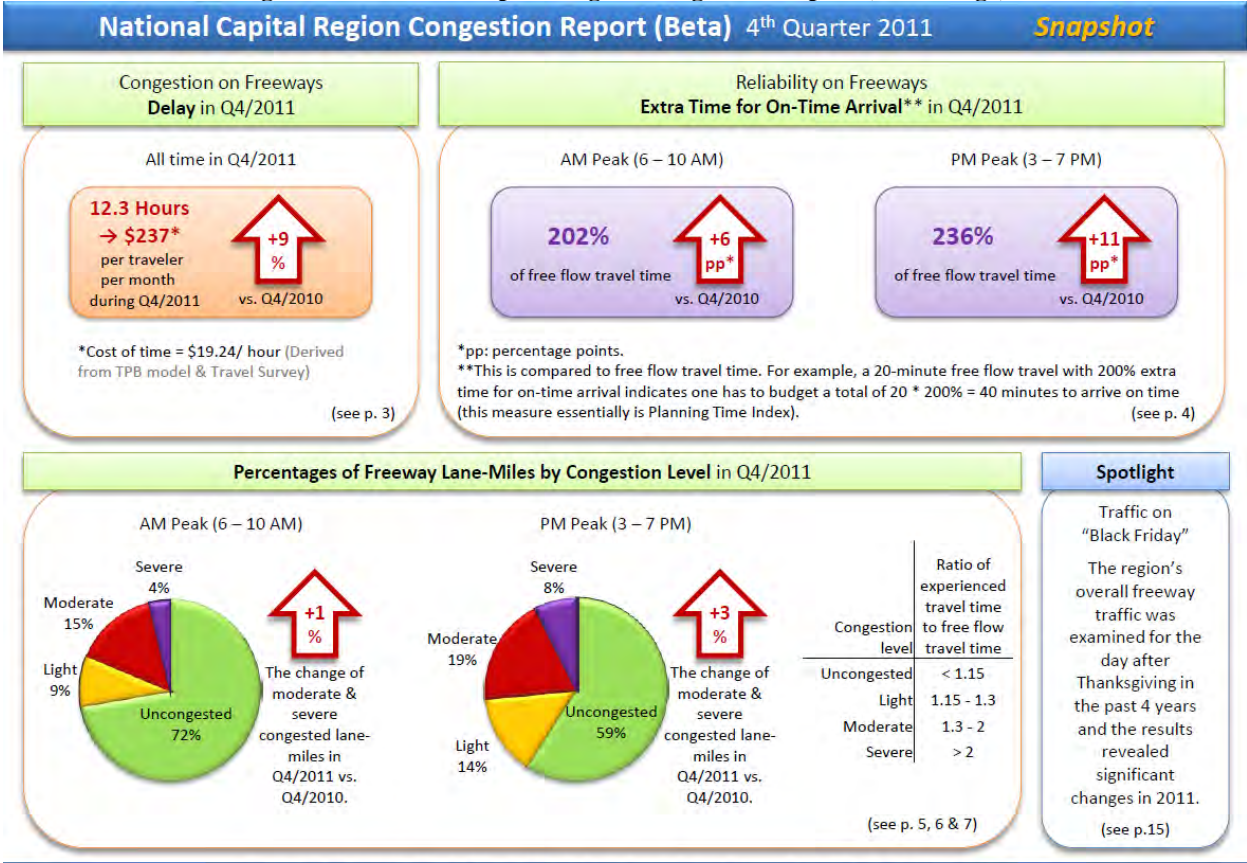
National Capital Region Congestion Report (Beta) 4th Quarter 2011 Snapshot

Congestion on Freeways
Delay in Q4/2011

All time in Q4/2011

12.3 Hours
→ $237*
per traveler per month during Q4/2011

+9 %
vs. Q4/2010

*Cost of time = $19.24/ hour (Derived from TPB model & Travel Survey)

(see p. 3)

Reliability on Freeways
Extra Time for On-Time Arrival** in Q4/2011

AM Peak (6 – 10 AM)

202%
of free flow travel time

+6 pp*
vs. Q4/2010

PM Peak (3 – 7 PM)

236%
of free flow travel time

+11 pp*
vs. Q4/2010

*pp: percentage points.
**This is compared to free flow travel time. For example, a 20-minute free flow travel with 200% extra time for on-time arrival indicates one has to budget a total of 20 * 200% = 40 minutes to arrive on time (this measure essentially is Planning Time Index).

(see p. 4)

Percentages of Freeway Lane-Miles by Congestion Level in Q4/2011

AM Peak (6 – 10 AM)

Severe 4%
Moderate 15%
Light 9%
Uncongested 72%

+1 %
The change of moderate & severe congested lane-miles in Q4/2011 vs. Q4/2010.

PM Peak (3 – 7 PM)

Severe 8%
Moderate 19%
Light 14%
Uncongested 59%

+3 %
The change of moderate & severe congested lane-miles in Q4/2011 vs. Q4/2010.

| Congestion level | Ratio of experienced travel time to free flow travel time |
|---|---|
| Uncongested | < 1.15 |
| Light | 1.15 - 1.3 |
| Moderate | 1.3 - 2 |
| Severe | > 2 |

(see p. 5, 6 & 7)

Spotlight

Traffic on "Black Friday"

The region's overall freeway traffic was examined for the day after Thanksgiving in the past 4 years and the results revealed significant changes in 2011.

(see p.15)